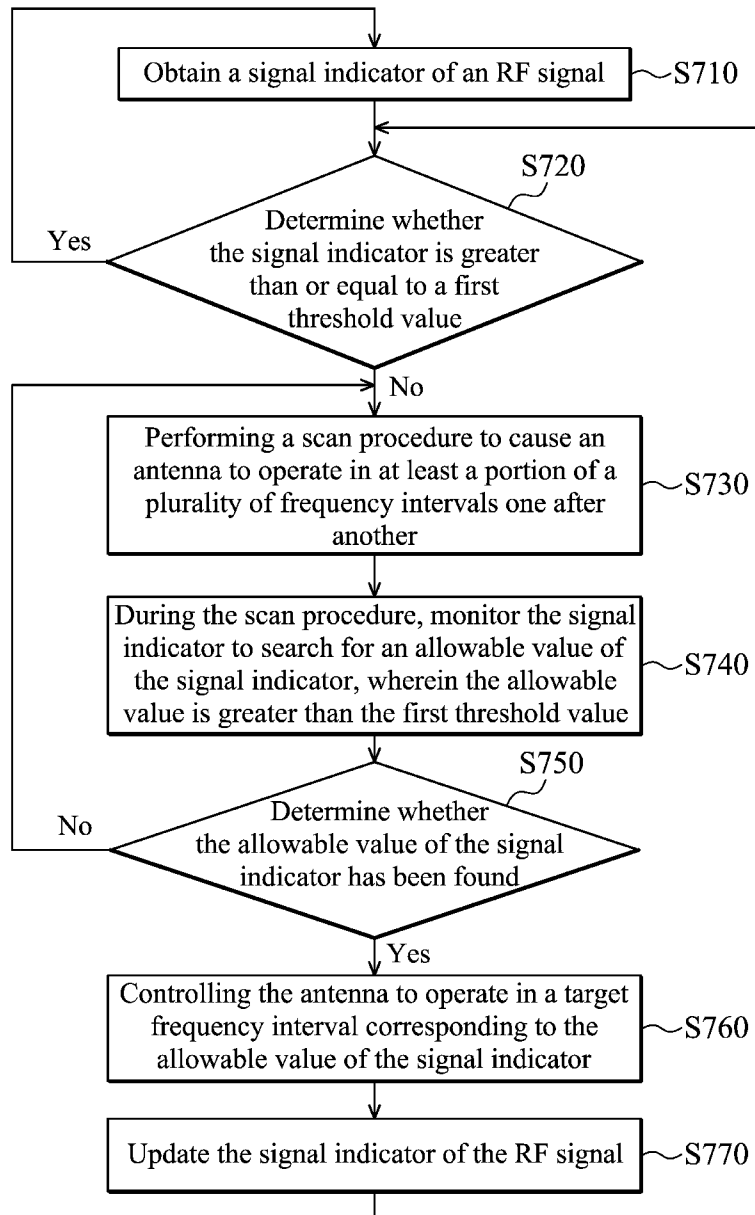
Obtain a signal indicator of an RF signal
S710

S720
Determine whether the signal indicator is greater than or equal to a first threshold value

Yes

No

Performing a scan procedure to cause an antenna to operate in at least a portion of a plurality of frequency intervals one after another
S730

During the scan procedure, monitor the signal indicator to search for an allowable value of the signal indicator, wherein the allowable value is greater than the first threshold value
S740

S750
Determine whether the allowable value of the signal indicator has been found

No

Yes

Controlling the antenna to operate in a target frequency interval corresponding to the allowable value of the signal indicator
S760

Update the signal indicator of the RF signal
S770